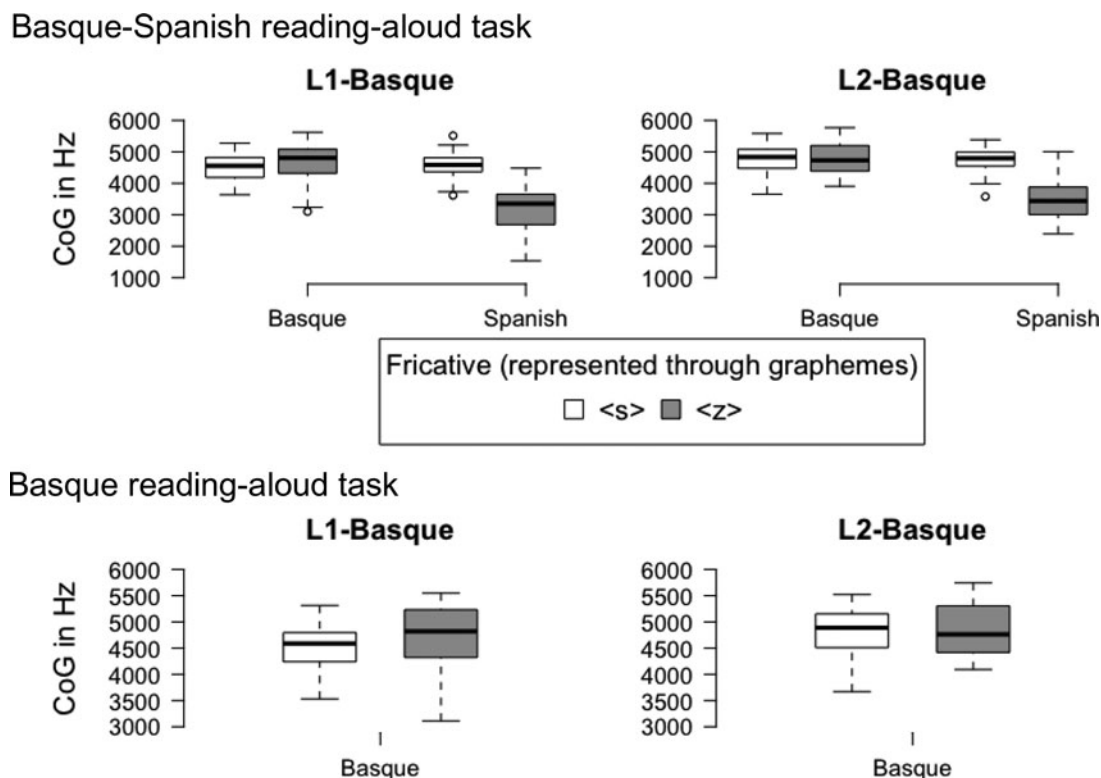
Basque-Spanish reading-aloud task

L1-Basque

CoG in Hz

6000
5000
4000
3000
2000
1000

Basque

Spanish

L2-Basque

6000
5000
4000
3000
2000
1000

Basque

Spanish

Fricative (represented through graphemes)

<s> <z>

Basque reading-aloud task

L1-Basque

CoG in Hz

6000
5500
5000
4500
4000
3500
3000

Basque

L2-Basque

6000
5500
5000
4500
4000
3500
3000

Basque